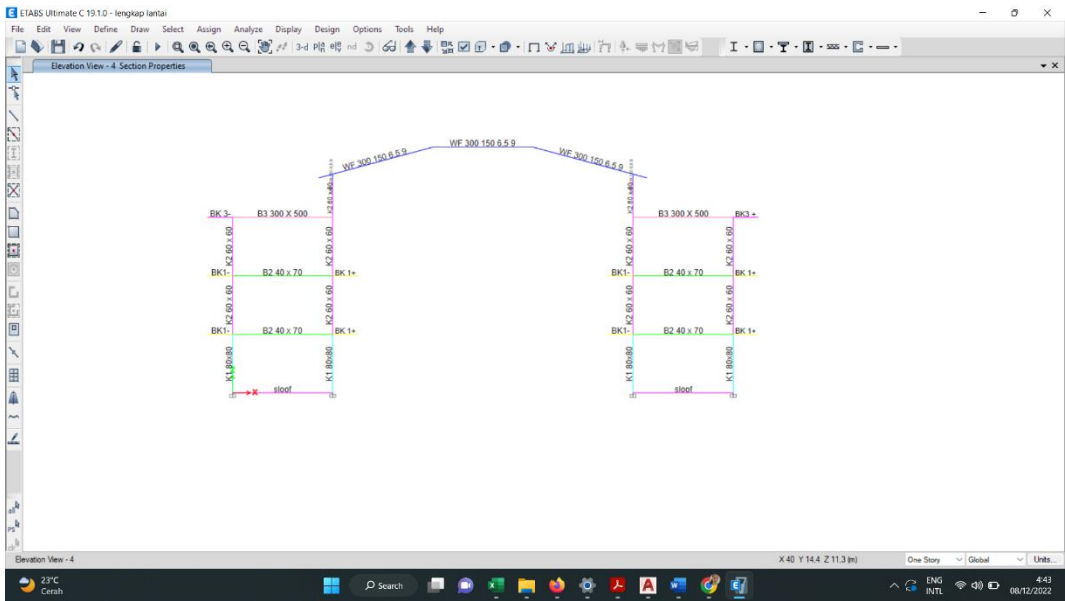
ETABS Ultimate C 19.1.0 - lengkap lantai

File Edit View Define Draw Select Assign Analyze Display Design Options Tools Help

3-d nd

Elevation View - 4 Section Properties

WF 300 150 6.5 9
WF 300 150 6.5 9
WF 300 150 6.5 9

K2 60 x 60
K2 60 x 60

BK 3- B3 300 X 500
B3 300 X 500 BK3 +

K2 60 x 60
K2 60 x 60
K2 60 x 60
K2 60 x 60

BK1- B2 40 x 70 BK 1+
BK1- B2 40 x 70 BK 1+

K2 60 x 60
K2 60 x 60
K2 60 x 60
K2 60 x 60

BK1- B2 40 x 70 BK 1+
BK1- B2 40 x 70 BK 1+

K1 80x80
K1 80x80
K1 80x80
K1 80x80

sloof
sloof

Elevation View - 4

X 40 Y 14.4 Z 11.3 (m) One Story Global Units...

23°C
Cerah

Search

ENG
INTL

4:43
08/12/2022